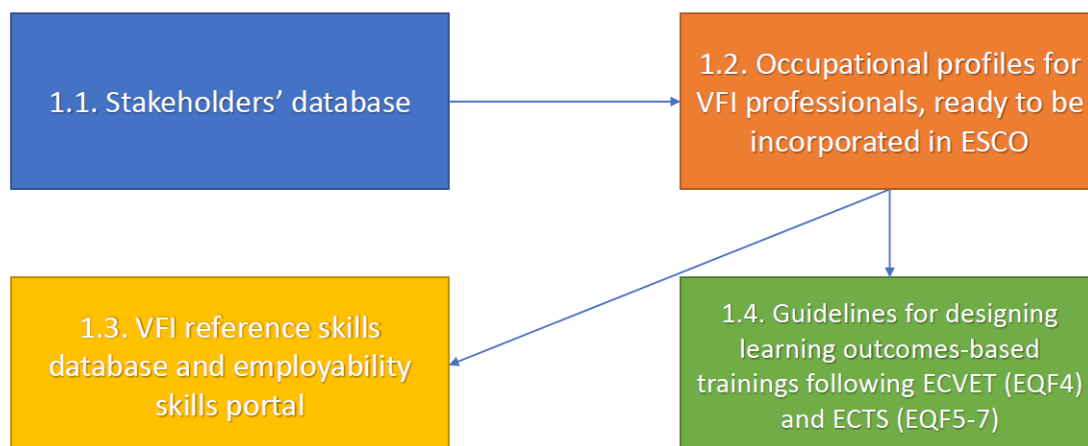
1.1. Stakeholders' database

1.2. Occupational profiles for VFI professionals, ready to be incorporated in ESCO

1.3. VFI reference skills database and employability skills portal

1.4. Guidelines for designing learning outcomes-based trainings following ECVET (EQF4) and ECTS (EQF5-7)